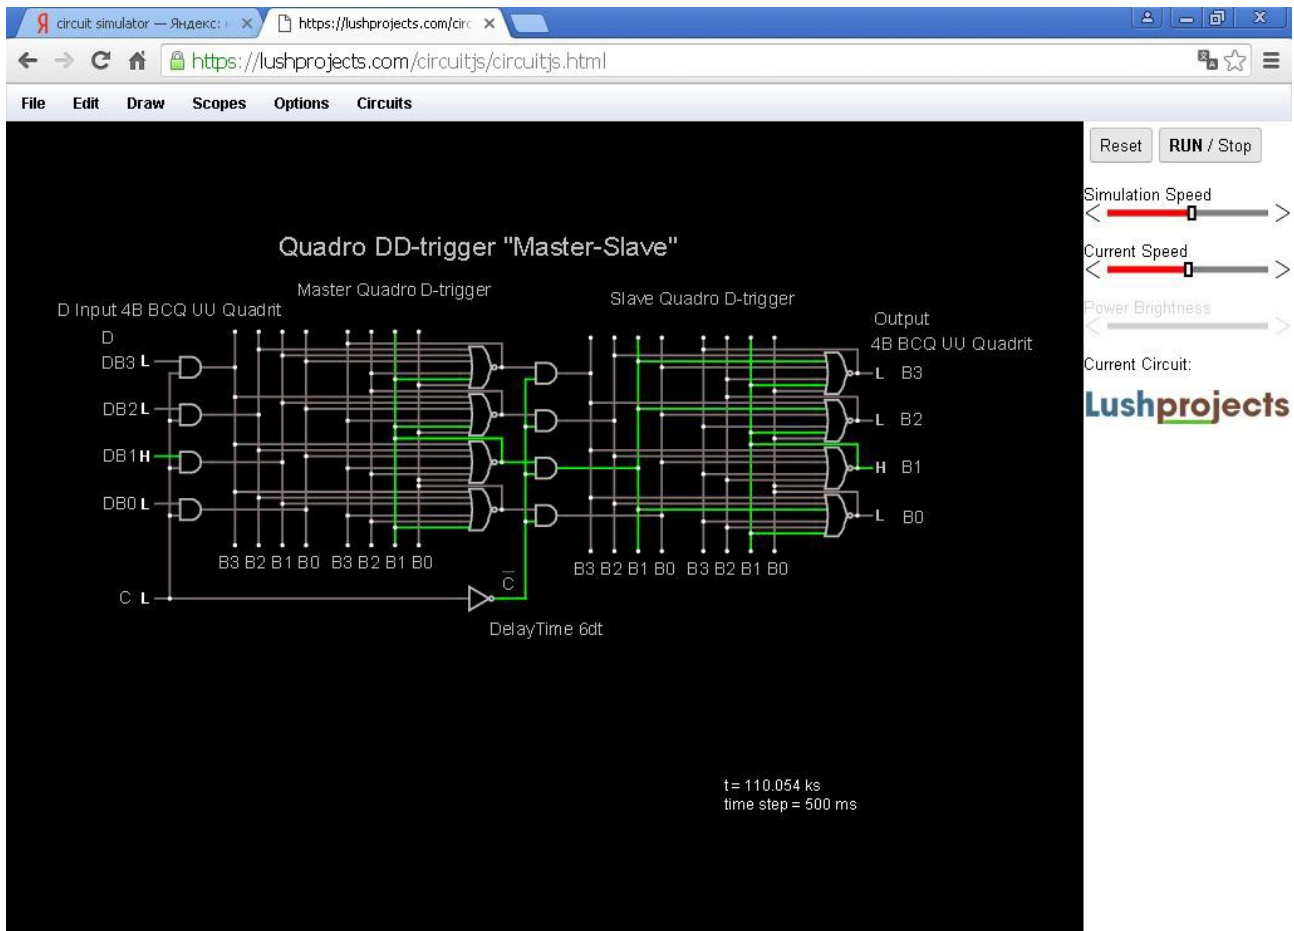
circuit simulator — Яндекс: ×
https://lushprojects.com/circ ×
https://lushprojects.com/circuitjs/circuitjs.html
File Edit Draw Scopes Options Circuits
Reset RUN / Stop
Simulation Speed
Current Speed
Power Brightness
Current Circuit:
Lushprojects

Quadro DD-trigger "Master-Slave"

Master Quadro D-trigger

Slave Quadro D-trigger

D Input 4B BCQ UU Quadrit

D

DB3 L

DB2 L

DB1 H

DB0 L

B3 B2 B1 B0 B3 B2 B1 B0

$\overline{C}$

B3 B2 B1 B0 B3 B2 B1 B0

C L

DelayTime 6dt

Output

4B BCQ UU Quadrit

L B3

L B2

H B1

L B0

t = 110.054 ks
time step = 500 ms